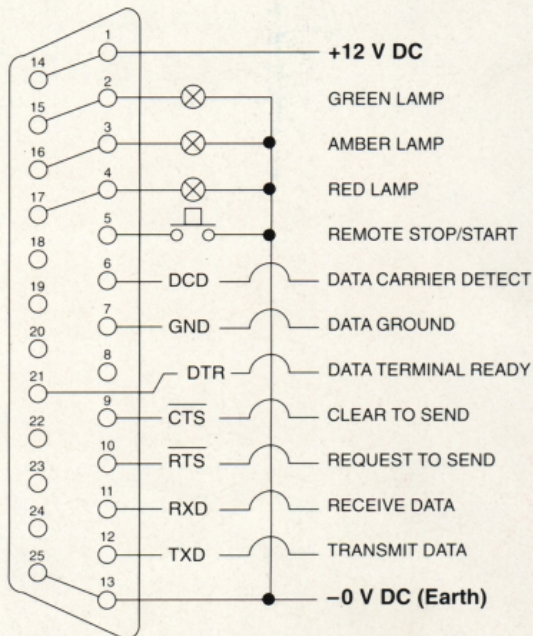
1
14
2
15
3
16
4
17
5
18
6
19
7
20
8
21
9
22
10
23
11
24
12
25
13

+12 V DC
GREEN LAMP
AMBER LAMP
RED LAMP
REMOTE STOP/START
DCD
DATA CARRIER DETECT
GND
DATA GROUND
DTR
DATA TERMINAL READY
$\overline{CTS}$
CLEAR TO SEND
$\overline{RTS}$
REQUEST TO SEND
RXD
RECEIVE DATA
TXD
TRANSMIT DATA
–0 V DC (Earth)